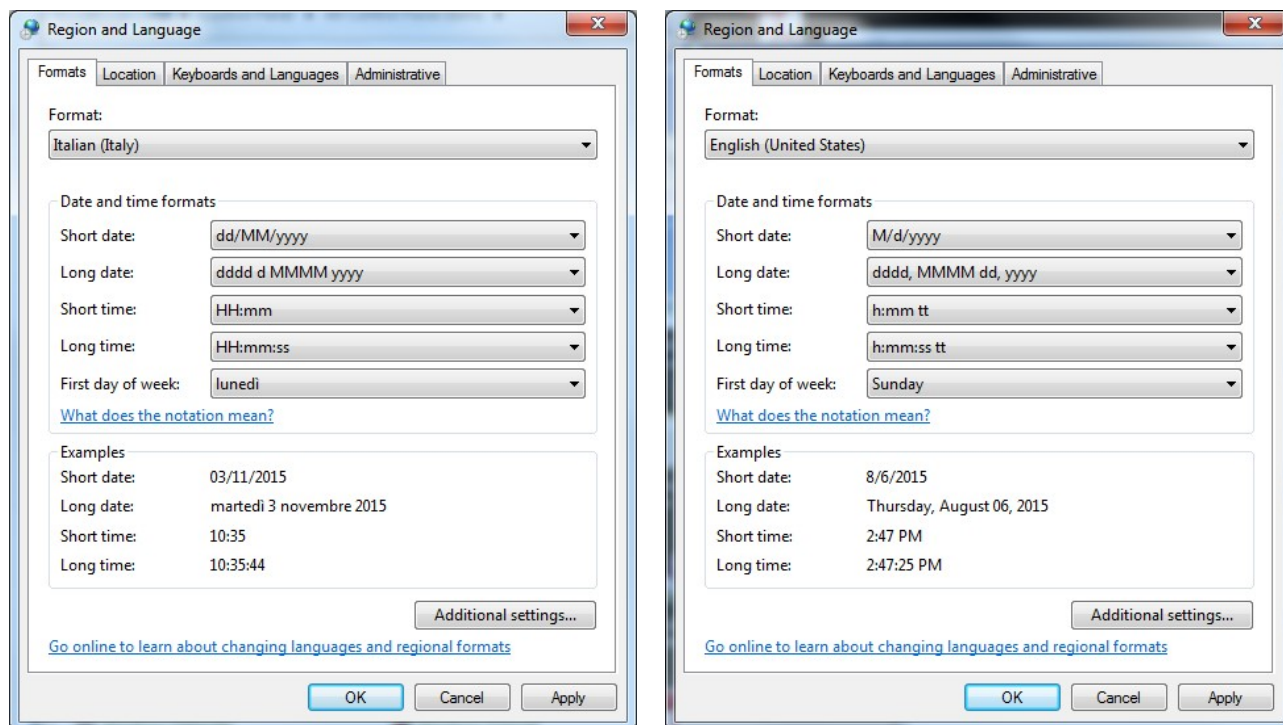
Region and Language

Formats | Location | Keyboards and Languages | Administrative

Format:
Italian (Italy)

Date and time formats
Short date: dd/MM/yyyy
Long date: dddd d MMMM yyyy
Short time: HH:mm
Long time: HH:mm:ss
First day of week: lunedì

What does the notation mean?

Examples
Short date: 03/11/2015
Long date: martedì 3 novembre 2015
Short time: 10:35
Long time: 10:35:44

Additional settings...

Go online to learn about changing languages and regional formats

OK Cancel Apply

Region and Language

Formats | Location | Keyboards and Languages | Administrative

Format:
English (United States)

Date and time formats
Short date: M/d/yyyy
Long date: dddd, MMMM dd, yyyy
Short time: h:mm tt
Long time: h:mm:ss tt
First day of week: Sunday

What does the notation mean?

Examples
Short date: 8/6/2015
Long date: Thursday, August 06, 2015
Short time: 2:47 PM
Long time: 2:47:25 PM

Additional settings...

Go online to learn about changing languages and regional formats

OK Cancel Apply